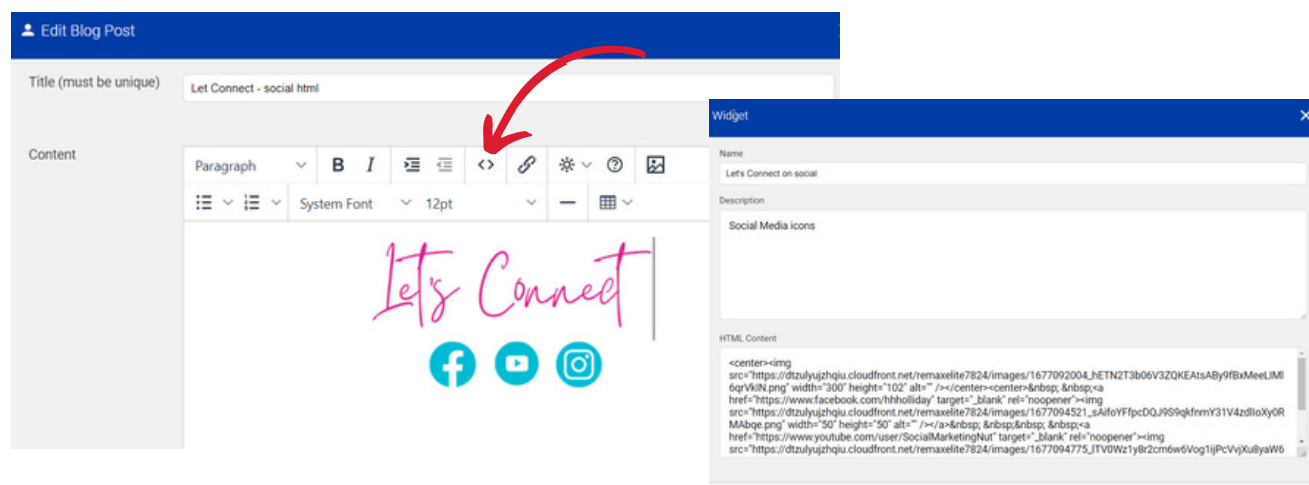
Edit Blog Post

Title (must be unique)

Let Connect - social html

Content

Paragraph

System Font 12pt

Let's Connect

Widget

Name

Let's Connect on social

Description

Social Media icons

HTML Content

<center><img src="https://dtzulyujzhqiu.cloudfront.net/remaxelite7824/images/1677092004_hETN2T3b06V3ZQKEAtsABy9fBxMeeLIMl6qrVkIN.png" width="300" height="102" alt="" /></center><center>&nbsp; &nbsp;<a href="https://www.facebook.com/hhholliday" target="_blank" rel="noopener"><img src="https://dtzulyujzhqiu.cloudfront.net/remaxelite7824/images/1677094521_sAifoYFfpcDQJ9S9qkfnmY31V4zdIIoXy0RMAbqe.png" width="50" height="50" alt="" /></a>&nbsp; &nbsp;&nbsp; &nbsp;<a href="https://www.youtube.com/user/SocialMarketingNut" target="_blank" rel="noopener"><img src="https://dtzulyujzhqiu.cloudfront.net/remaxelite7824/images/1677094775_lTV0Wz1y8r2cm6w6Vog1ijPcVvjXu8yaW6